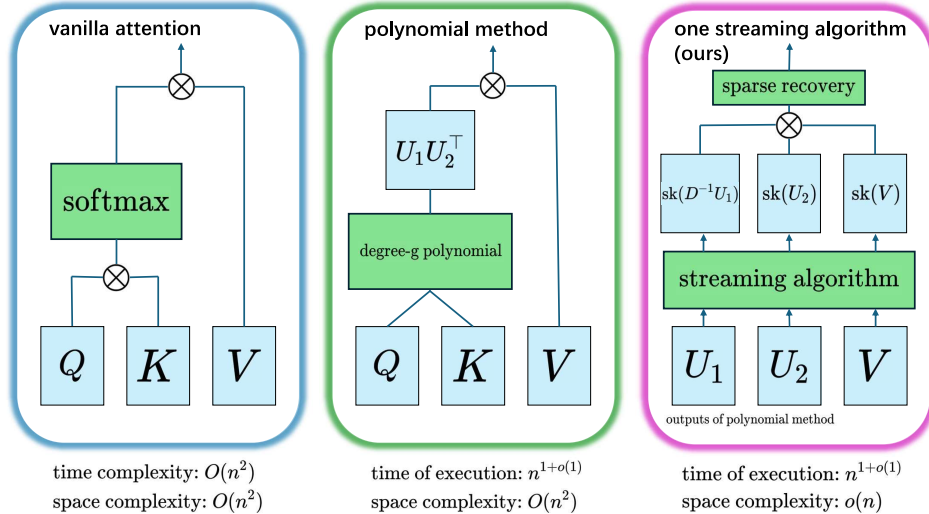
vanilla attention

softmax

$\otimes$

$\otimes$

$Q$ $K$ $V$

time complexity: $O(n^2)$
space complexity: $O(n^2)$

polynomial method

$\otimes$

$U_1U_2^\top$

degree-g polynomial

$Q$ $K$ $V$

time of execution: $n^{1+o(1)}$
space complexity: $O(n^2)$

one streaming algorithm (ours)

sparse recovery

$\otimes$

$\mathrm{sk}(D^{-1}U_1)$ $\mathrm{sk}(U_2)$ $\mathrm{sk}(V)$

streaming algorithm

$U_1$ $U_2$ $V$

outputs of polynomial method

time of execution: $n^{1+o(1)}$
space complexity: $o(n)$